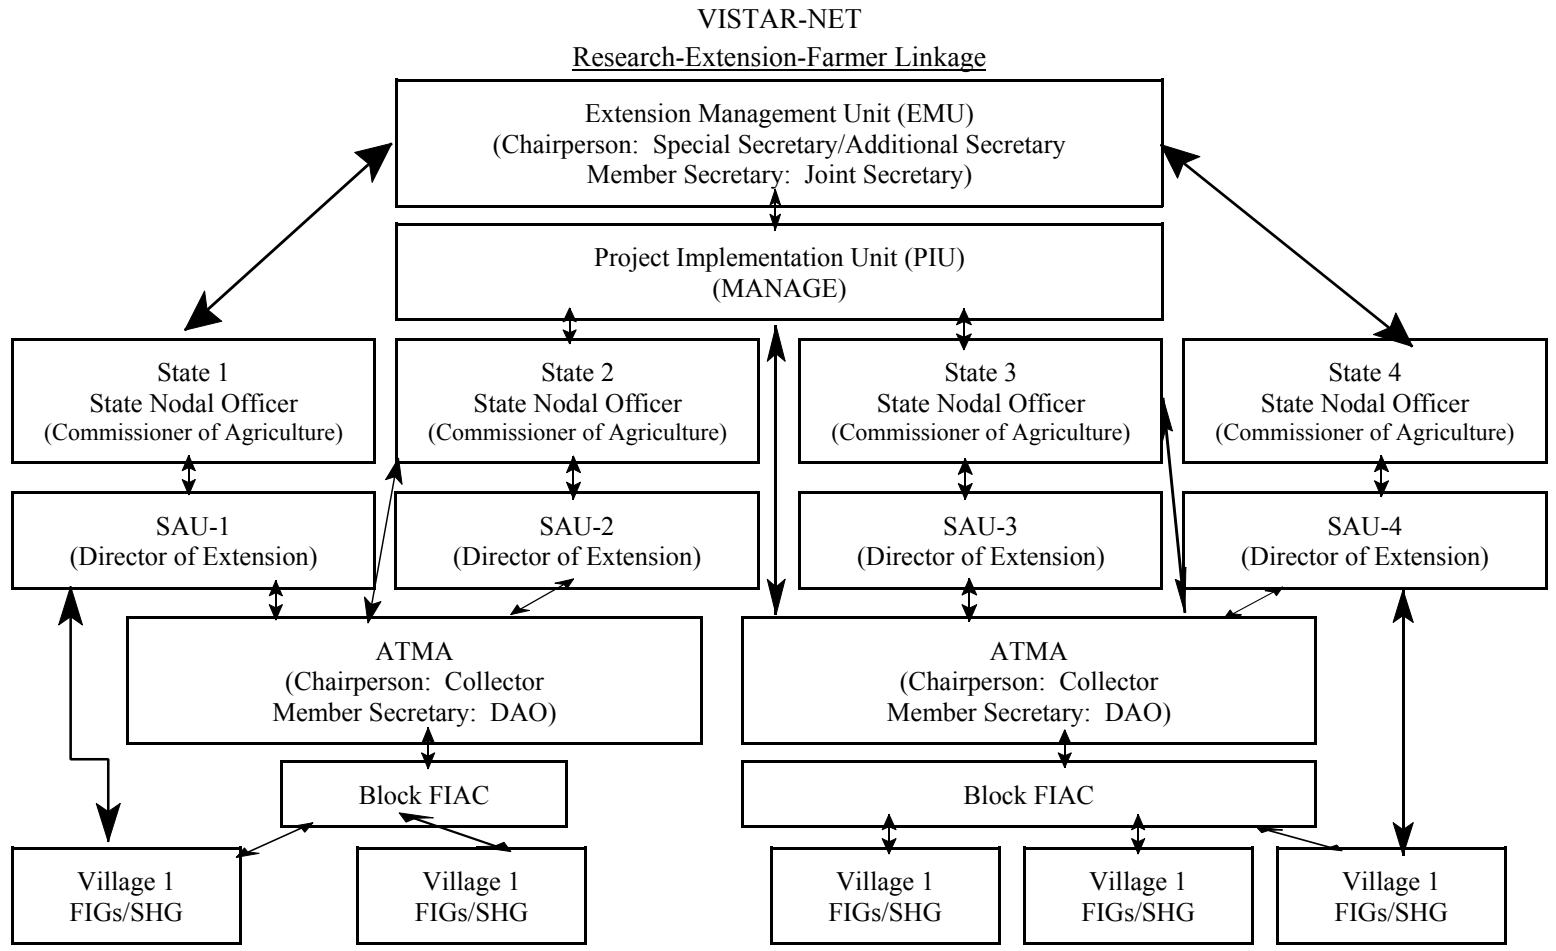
VISTAR-NET

Research-Extension-Farmer Linkage

Extension Management Unit (EMU)
(Chairperson: Special Secretary/Additional Secretary
Member Secretary: Joint Secretary)

Project Implementation Unit (PIU)
(MANAGE)

State 1
State Nodal Officer
(Commissioner of Agriculture)

State 2
State Nodal Officer
(Commissioner of Agriculture)

State 3
State Nodal Officer
(Commissioner of Agriculture)

State 4
State Nodal Officer
(Commissioner of Agriculture)

SAU-1
(Director of Extension)

SAU-2
(Director of Extension)

SAU-3
(Director of Extension)

SAU-4
(Director of Extension)

ATMA
(Chairperson: Collector
Member Secretary: DAO)

ATMA
(Chairperson: Collector
Member Secretary: DAO)

Block FIAC

Block FIAC

Village 1
FIGs/SHG

Village 1
FIGs/SHG

Village 1
FIGs/SHG

Village 1
FIGs/SHG

Village 1
FIGs/SHG